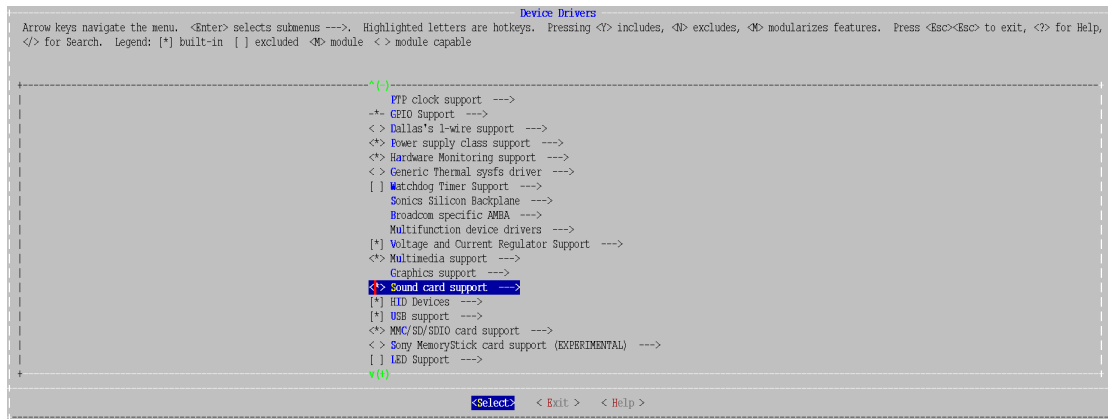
Device Drivers

Arrow keys navigate the menu. <Enter> selects submenus --->. Highlighted letters are hotkeys. Pressing <Y> includes, <N> excludes, <M> modularizes features. Press <Esc><Esc> to exit, <?> for Help, </> for Search. Legend: [*] built-in [ ] excluded <M> module < > module capable

^(-)

PTP clock support --->
-*- GPIO Support --->
< > Dallas's 1-wire support --->
<*> Power supply class support --->
<*> Hardware Monitoring support --->
< > Generic Thermal sysfs driver --->
[ ] Watchdog Timer Support --->
Sonics Silicon Backplane --->
Broadcom specific AMBA --->
Multifunction device drivers --->
[*] Voltage and Current Regulator Support --->
<*> Multimedia support --->
Graphics support --->
<*> Sound card support --->
[*] HID Devices --->
[*] USB support --->
<*> MMC/SD/SDIO card support --->
< > Sony MemoryStick card support (EXPERIMENTAL) --->
[ ] LED Support --->

v(+)

<Select> < Exit > < Help >